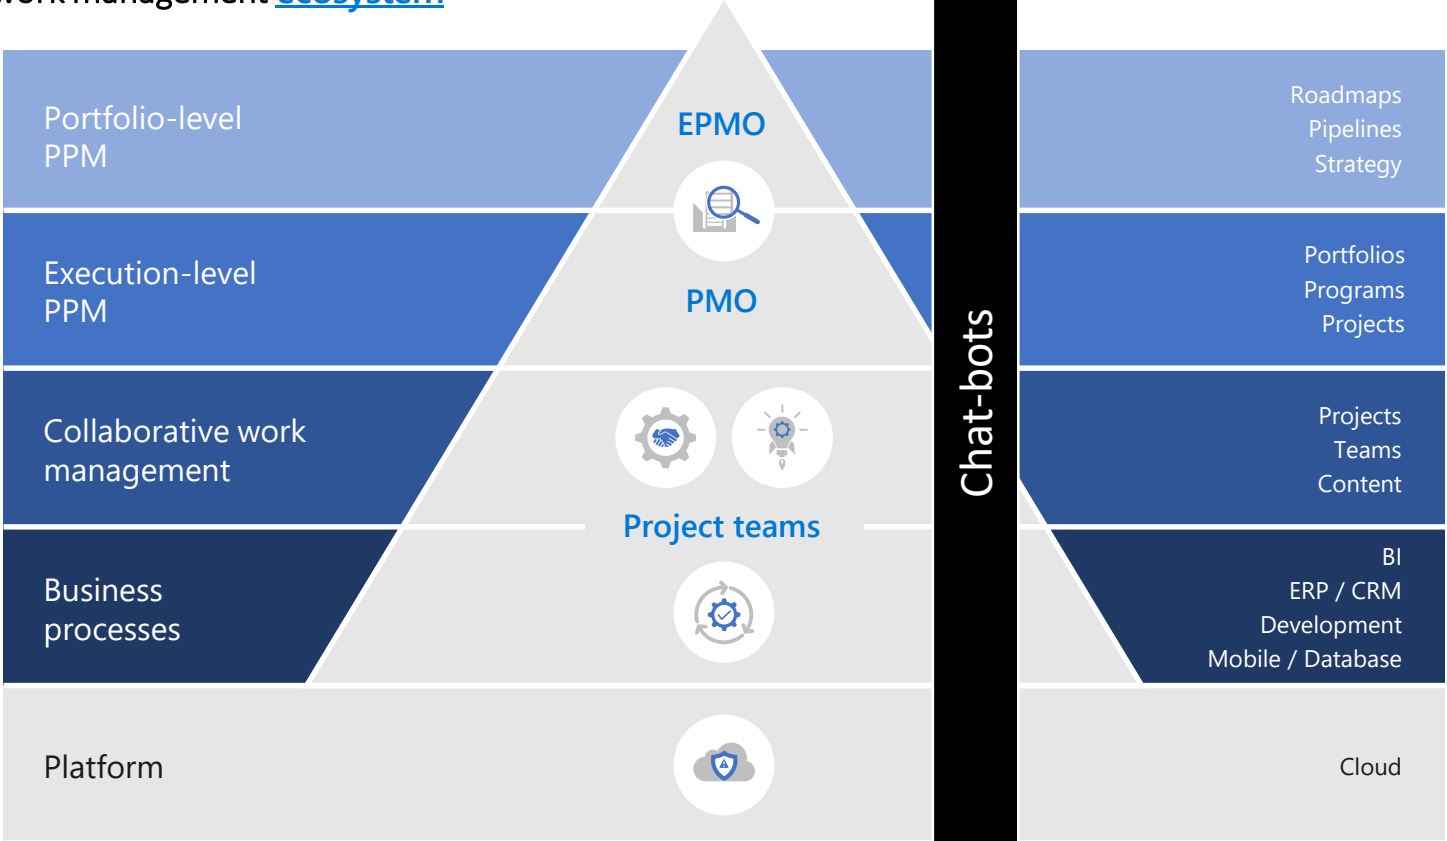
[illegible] ecosystem

Portfolio-level PPM

EPMO

Execution-level PPM

PMO

Collaborative work management

Project teams

Business processes

Platform

Chat-bots

Roadmaps
Pipelines
Strategy

Portfolios
Programs
Projects

Projects
Teams
Content

BI
ERP / CRM
Development
Mobile / Database

Cloud